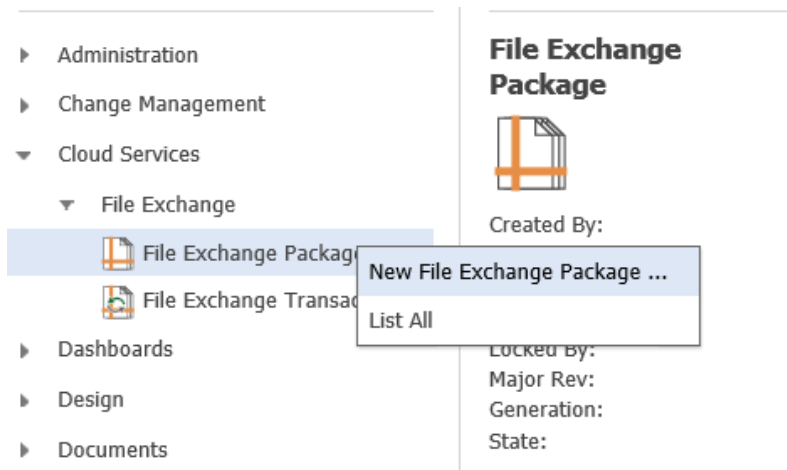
Administration
Change Management
Cloud Services
File Exchange
File Exchange Packag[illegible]
File Exchange Transac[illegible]
Dashboards
Design
Documents

New File Exchange Package ...
List All

File Exchange Package

Created By:
Locked By:
Major Rev:
Generation:
State: